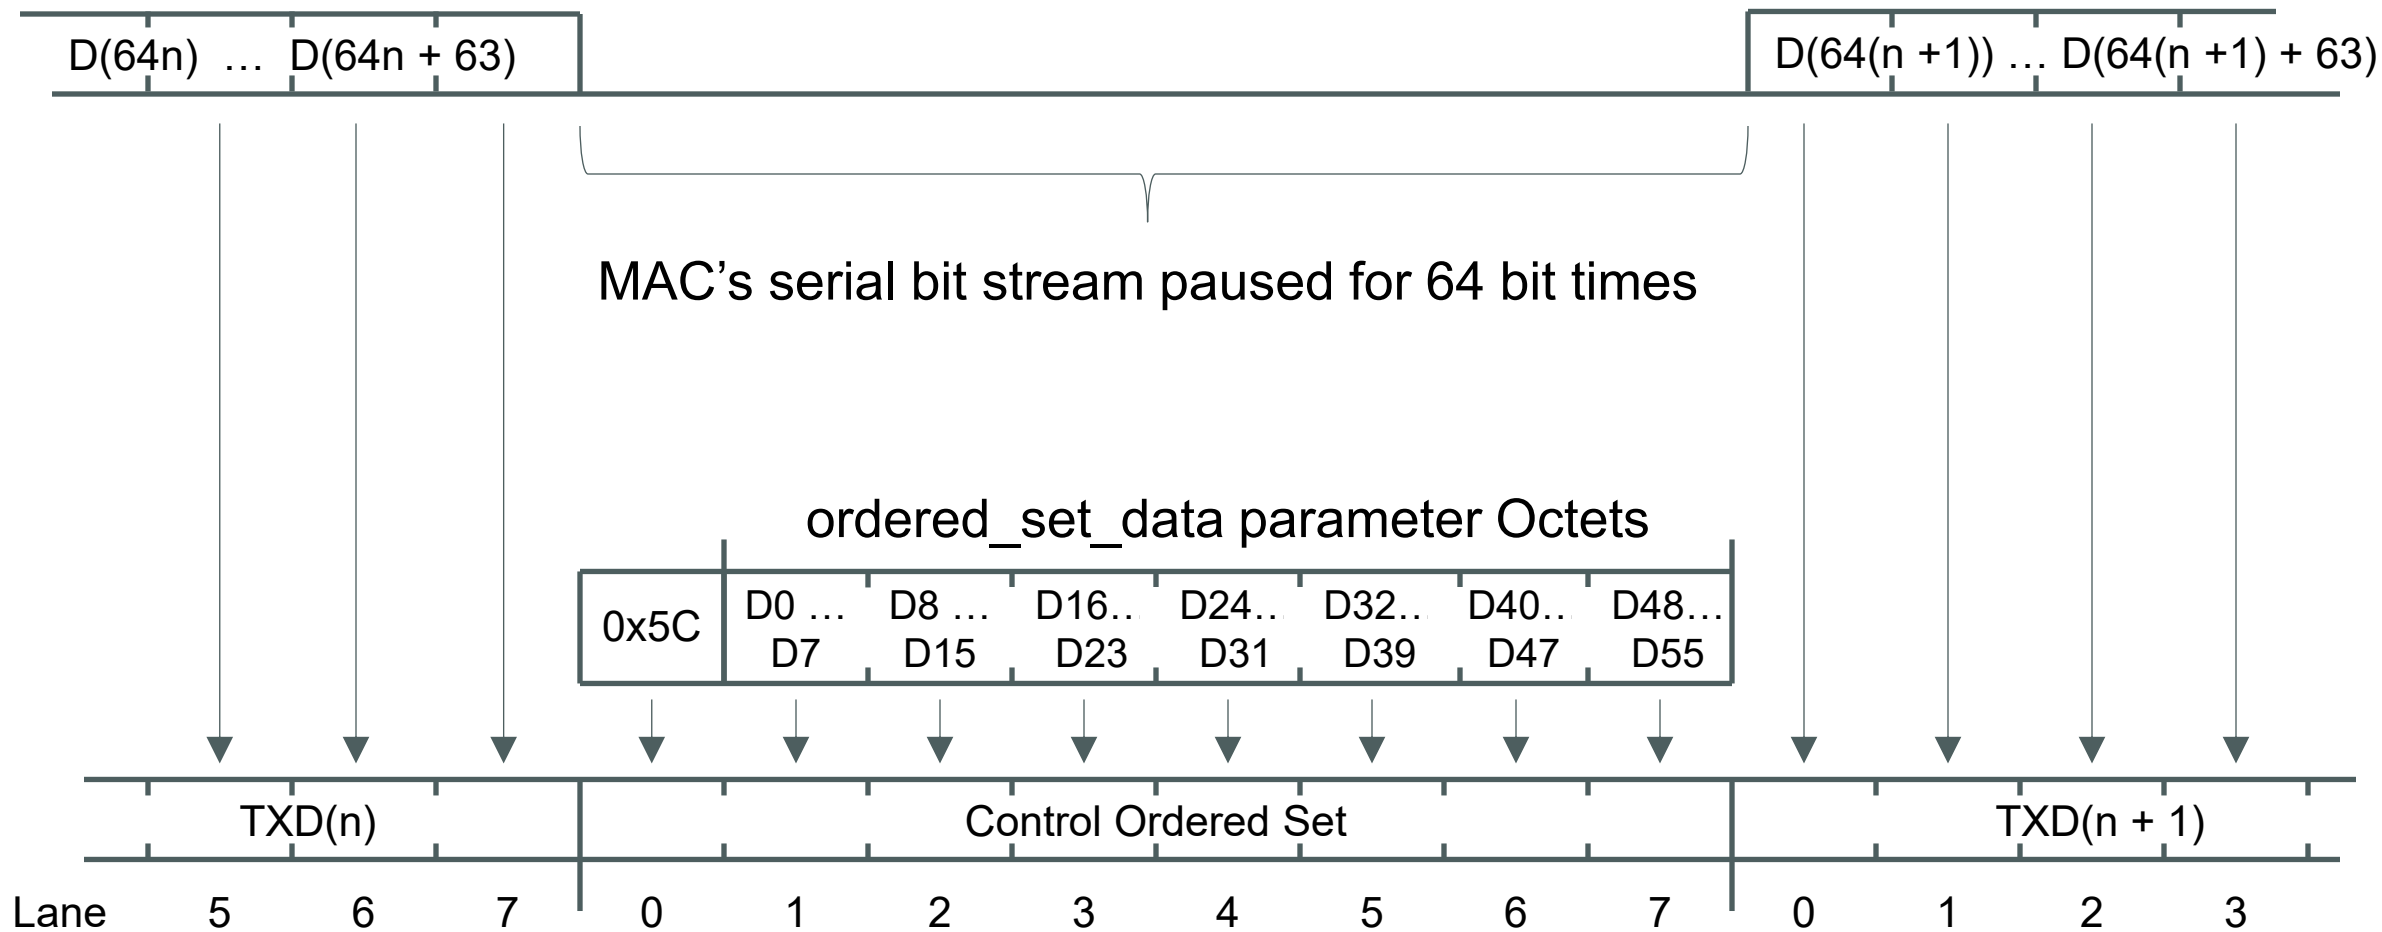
D(64n) … D(64n + 63)

D(64(n +1)) … D(64(n +1) + 63)

MAC’s serial bit stream paused for 64 bit times

ordered_set_data parameter Octets

| 0x5C | D0 … D7 | D8 … D15 | D16… D23 | D24… D31 | D32… D39 | D40… D47 | D48… D55 |
|---|---|---|---|---|---|---|---|

TXD(n)

Control Ordered Set

TXD(n + 1)

Lane 5 6 7 0 1 2 3 4 5 6 7 0 1 2 3